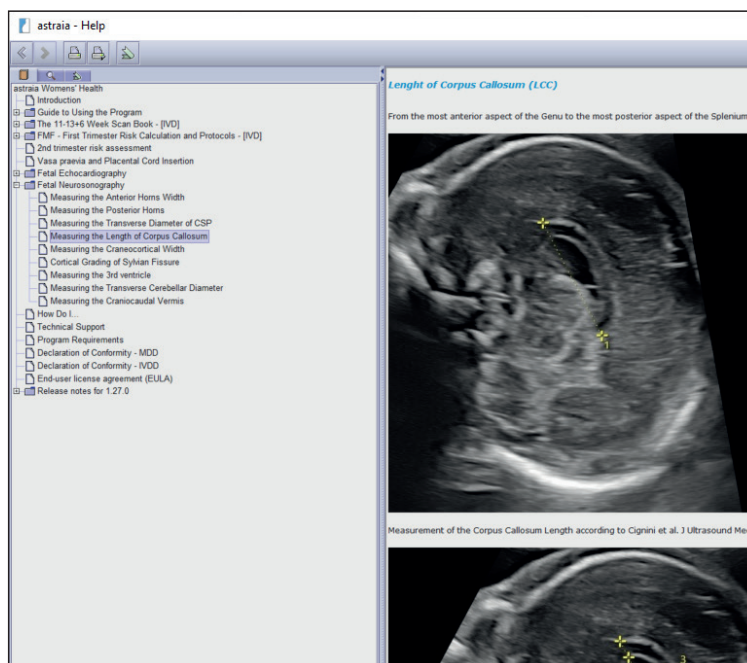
astraia - Help

astraia Womens' Health
Introduction
Guide to Using the Program
The 11-13+6 Week Scan Book - [IVD]
FMF - First Trimester Risk Calculation and Protocols - [IVD]
2nd trimester risk assessment
Vasa praevia and Placental Cord Insertion
Fetal Echocardiography
Fetal Neurosonography
Measuring the Anterior Horns Width
Measuring the Posterior Horns
Measuring the Transverse Diameter of CSP
Measuring the Length of Corpus Callosum
Measuring the Craneocortical Width
Cortical Grading of Sylvian Fissure
Measuring the 3rd ventricle
Measuring the Transverse Cerebellar Diameter
Measuring the Craniocaudal Vermis
How Do I...
Technical Support
Program Requirements
Declaration of Conformity - MDD
Declaration of Conformity - IVDD
End-user license agreement (EULA)
Release notes for 1.27.0

Lenght of Corpus Callosum (LCC)

From the most anterior aspect of the Genu to the most posterior aspect of the Splenium

1

Measurement of the Corpus Callosum Length according to Cignini et al. J Ultrasound Me

3